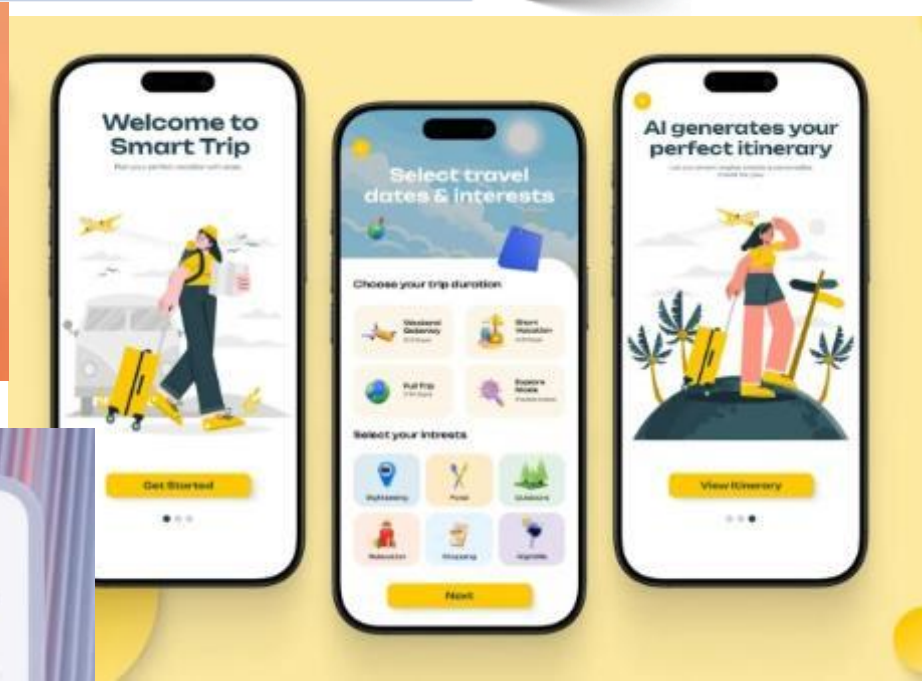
Welcome to Smart Trip

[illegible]

Get Started

Select travel dates & interests

Choose your trip duration

Weekend Getaway
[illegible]

Short Vacation
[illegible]

Full Trip
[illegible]

Explore Mode
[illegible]

Select your interests

Sightseeing

Food

Outdoors

Relaxation

Shopping

Nightlife

Next

AI generates your perfect itinerary

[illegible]

View Itinerary